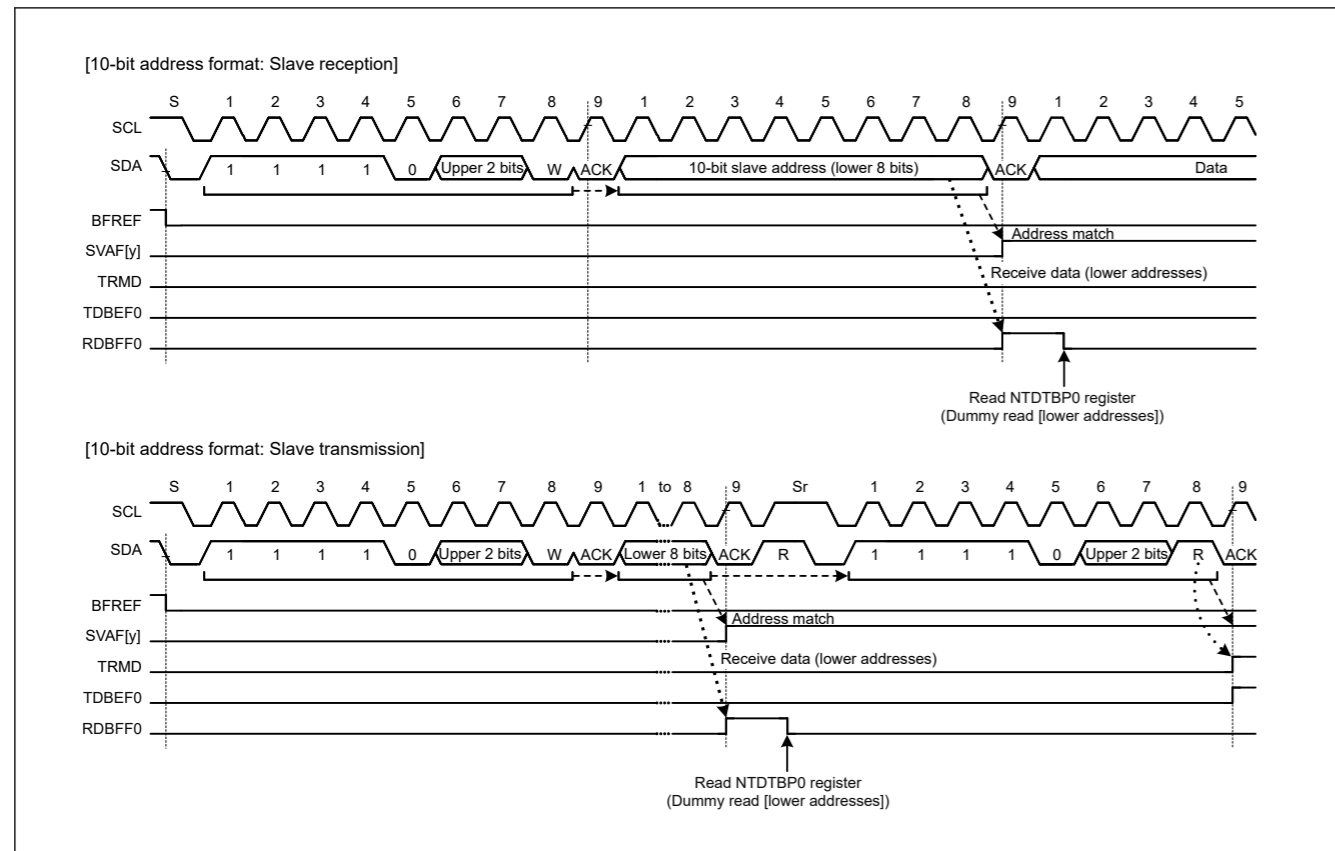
[10-bit address format: Slave reception]

S 1 2 3 4 5 6 7 8 9 1 2 3 4 5 6 7 8 9 1 2 3 4 5

SCL

SDA 1 1 1 1 0 Upper 2 bits W ACK 10-bit slave address (lower 8 bits) ACK Data

BFREF

SVAF[y]

Address match

TRMD

Receive data (lower addresses)

TDBEF0

RDBFF0

Read NTDTBP0 register
(Dummy read [lower addresses])

[10-bit address format: Slave transmission]

S 1 2 3 4 5 6 7 8 9 1 to 8 9 Sr 1 2 3 4 5 6 7 8 9

SCL

SDA 1 1 1 1 0 Upper 2 bits W ACK Lower 8 bits ACK R 1 1 1 1 0 Upper 2 bits R ACK

BFREF

SVAF[y]

Address match

TRMD

Receive data (lower addresses)

TDBEF0

RDBFF0

Read NTDTBP0 register
(Dummy read [lower addresses])